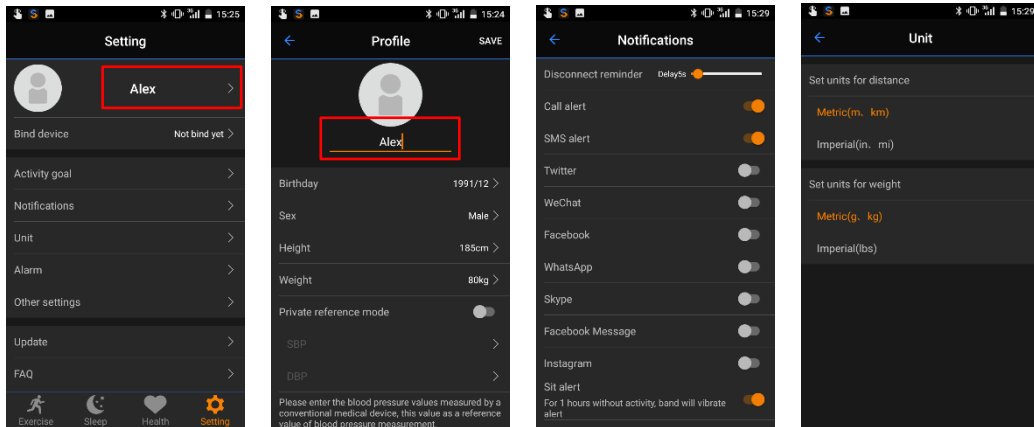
15:25

Setting

Alex

Bind device
Not bind yet

Activity goal

Notifications

Unit

Alarm

Other settings

Update

FAQ

Exercise
Sleep
Health
Setting

15:24

Profile
SAVE

Alex

Birthday
1991/12

Sex
Male

Height
185cm

Weight
80kg

Private reference mode

SBP

DBP

Please enter the blood pressure values measured by a conventional medical device, this value as a reference value of blood pressure measurement.

15:29

Notifications

Disconnect reminder
Delay5s

Call alert

SMS alert

Twitter

WeChat

Facebook

WhatsApp

Skype

Facebook Message

Instagram

Sit alert
For 1 hours without activity, band will vibrate alert

15:29

Unit

Set units for distance

Metric(m、km)

Imperial(in、mi)

Set units for weight

Metric(g、kg)

Imperial(lbs)